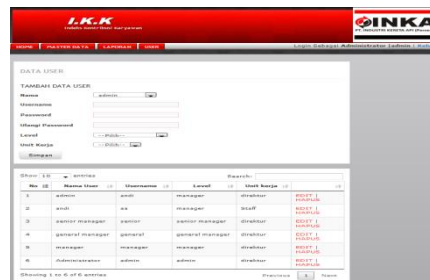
I.K.K
Indeks Kinerja Karyawan

INKA
PT. INDUSTRI KERETA API (Persero)

HOME MASTER DATA LAPORAN USER

Login Sebagai Administrator [admin] | Keluar

DATA USER

TAMBAH DATA USER
Nama admin
Username
Password
Ulangi Password
Level --PILIH--
Unit Kerja --PILIH--
Simpan

Show 10 entries
Search:

| No | Nama User | Username | Level | Unit Kerja | |
|---|---|---|---|---|---|
| 1 | admin | andi | manager | direktur | EDIT \| HAPUS |
| 2 | andi | aa | manager | staff | EDIT \| HAPUS |
| 3 | senior manager | senior | senior manager | direktur | EDIT \| HAPUS |
| 4 | general manager | general | general manager | direktur | EDIT \| HAPUS |
| 5 | manager | manager | manager | direktur | EDIT \| HAPUS |
| 6 | Administrator | admin | admin | direktur | EDIT \| HAPUS |

Showing 1 to 6 of 6 entries
Previous 1 Next